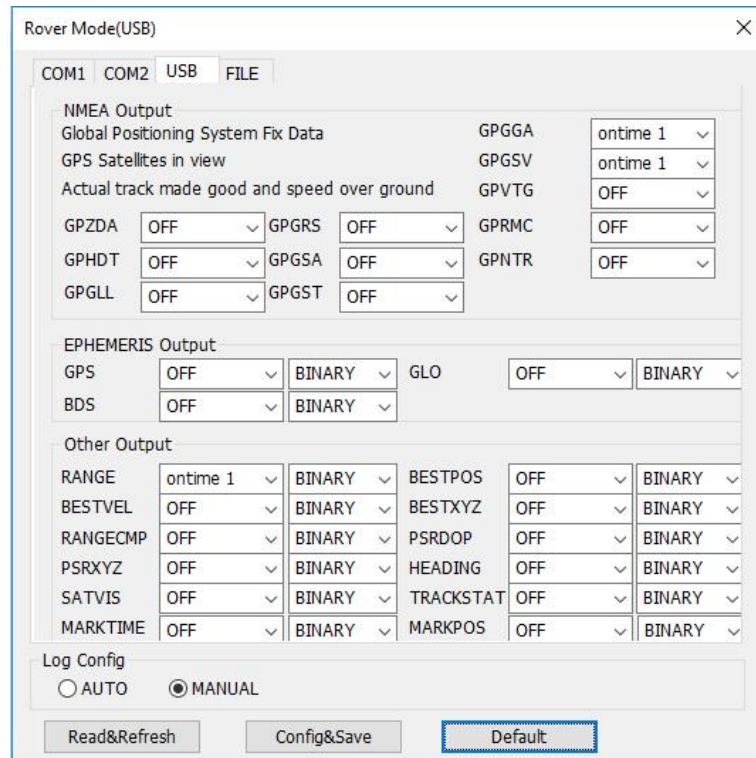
Rover Mode(USB)

×

COM1 COM2 USB FILE

NMEA Output

Global Positioning System Fix Data GPGGA ontime 1

GPS Satellites in view GPGSV ontime 1

Actual track made good and speed over ground GPVTG OFF

GPZDA OFF GPGRS OFF GPRMC OFF

GPHDT OFF GPGSA OFF GPNTR OFF

GPGLL OFF GPGST OFF

EPHEMERIS Output

GPS OFF BINARY GLO OFF BINARY

BDS OFF BINARY

Other Output

RANGE ontime 1 BINARY BESTPOS OFF BINARY

BESTVEL OFF BINARY BESTXYZ OFF BINARY

RANGECMP OFF BINARY PSRDOP OFF BINARY

PSRXYZ OFF BINARY HEADING OFF BINARY

SATVIS OFF BINARY TRACKSTAT OFF BINARY

MARKTIME OFF BINARY MARKPOS OFF BINARY

Log Config

AUTO MANUAL

Read&Refresh Config&Save Default